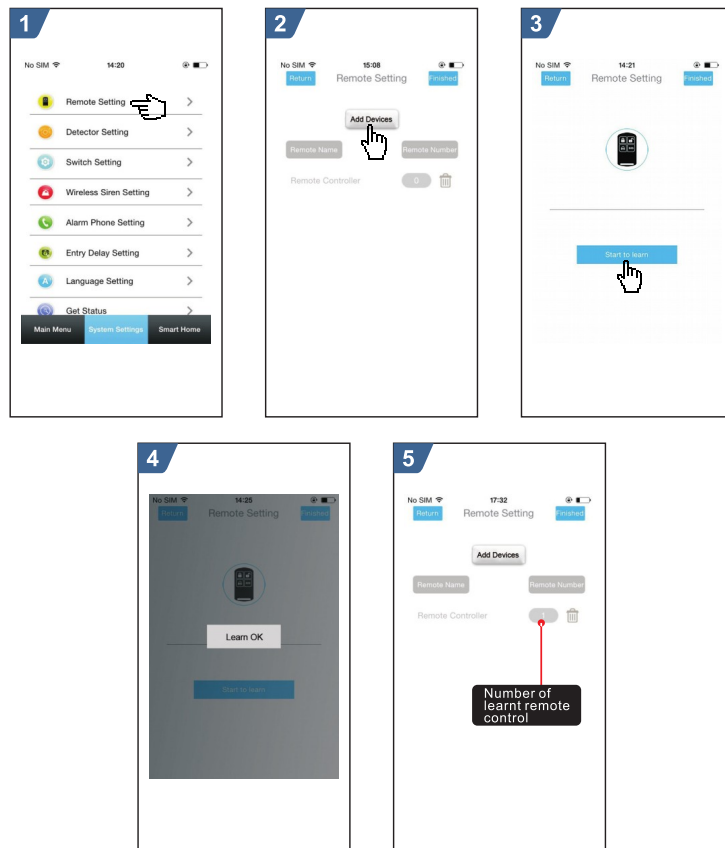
1

No SIM 14:20

Remote Setting
Detector Setting
Switch Setting
Wireless Siren Setting
Alarm Phone Setting
Entry Delay Setting
Language Setting
Get Status

Main Menu System Settings Smart Home

2

No SIM 15:08

Return Remote Setting Finished

Add Devices

Remote Name Remote Number

Remote Controller 0

3

No SIM 14:21

Return Remote Setting Finished

Start to learn

4

No SIM 14:25

Return Remote Setting Finished

Learn OK

Start to learn

5

No SIM 17:32

Return Remote Setting Finished

Add Devices

Remote Name Remote Number

Remote Controller 1

Number of learnt remote control